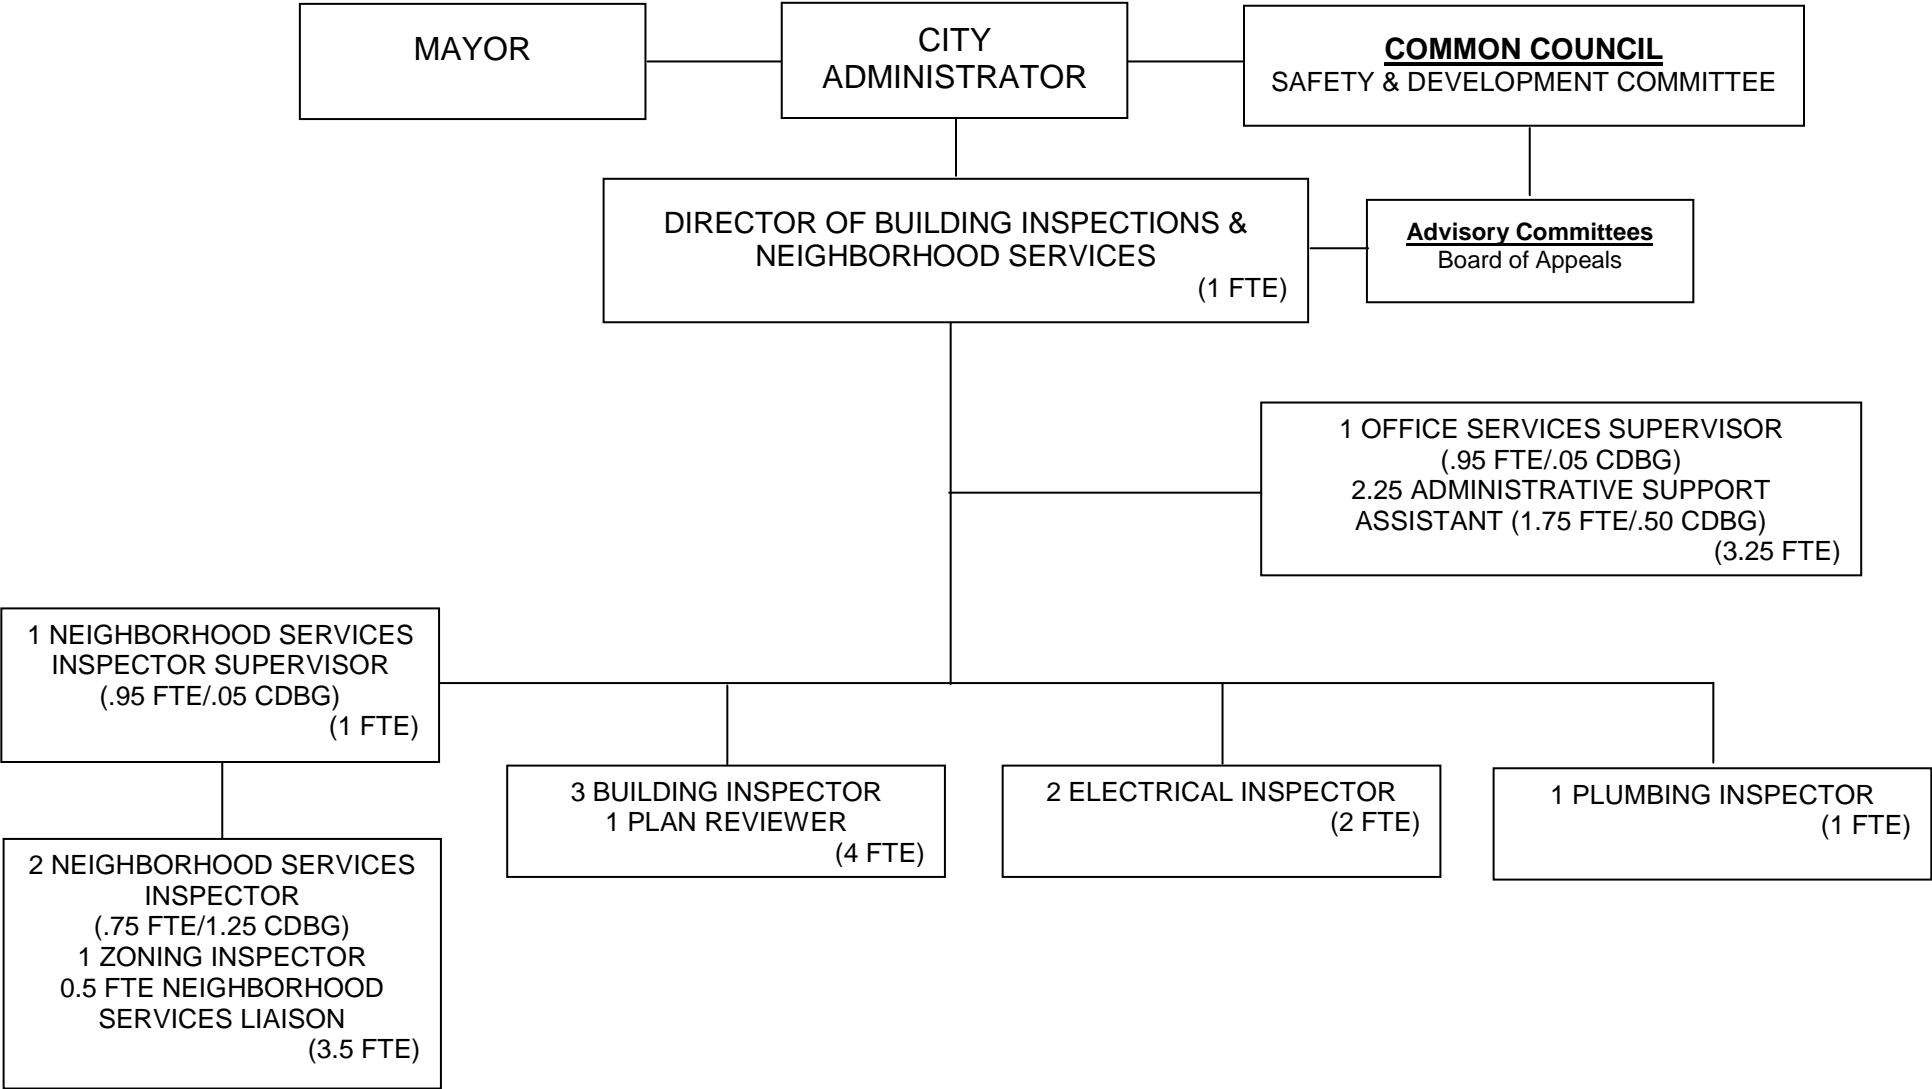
MAYOR

CITY ADMINISTRATOR

COMMON COUNCIL
SAFETY & DEVELOPMENT COMMITTEE

DIRECTOR OF BUILDING INSPECTIONS & NEIGHBORHOOD SERVICES
(1 FTE)

Advisory Committees
Board of Appeals

1 OFFICE SERVICES SUPERVISOR (.95 FTE/.05 CDBG)
2.25 ADMINISTRATIVE SUPPORT ASSISTANT (1.75 FTE/.50 CDBG)
(3.25 FTE)

1 NEIGHBORHOOD SERVICES INSPECTOR SUPERVISOR (.95 FTE/.05 CDBG)
(1 FTE)

3 BUILDING INSPECTOR
1 PLAN REVIEWER
(4 FTE)

2 ELECTRICAL INSPECTOR
(2 FTE)

1 PLUMBING INSPECTOR
(1 FTE)

2 NEIGHBORHOOD SERVICES INSPECTOR
(.75 FTE/1.25 CDBG)
1 ZONING INSPECTOR
0.5 FTE NEIGHBORHOOD SERVICES LIAISON
(3.5 FTE)